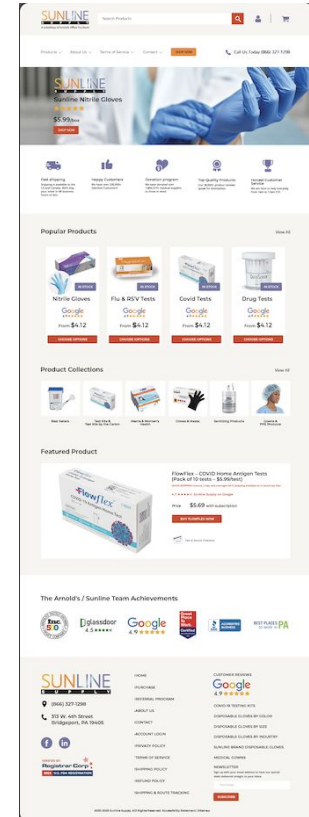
SUNLINE SUPPLY

Search Products

Products | About Us | Terms of Service | Contact | SHOP NOW

Call Us Today (866) 327-1298

SUNLINE SUPPLY

Sunline Nitrile Gloves

$5.99/box

SHOP NOW

Fast shipping

Happy Customers

Donation program

Top Quality Products

Honest Customer Service

Popular Products

View All

IN STOCK

Nitrile Gloves

Google

From $4.12

CHOOSE OPTIONS

IN STOCK

Flu & RSV Tests

Google

From $4.12

CHOOSE OPTIONS

IN STOCK

Covid Tests

Google

From $4.12

CHOOSE OPTIONS

IN STOCK

Drug Tests

Google

From $4.12

CHOOSE OPTIONS

Product Collections

View All

Best Sellers

Featured Product

FlowFlex - COVID Home Antigen Tests (Pack of 10 tests – $5.99/test)

Price $5.69 with subscription

BUY SUNBELIE NOW

The Arnold's / Sunline Team Achievements

Inc. 5000

glassdoor 4.5

Google 4.9

Great Place to Work Certified

BEST PLACES PA

SUNLINE SUPPLY

(866) 327-1298

513 W. 4th Street Bridgeport, PA 19405

HOME

PURCHASE

REFERRAL PROGRAM

ABOUT US

CONTACT

ACCOUNT LOGIN

PRIVACY POLICY

TERMS OF SERVICE

SHIPPING POLICY

REFUND POLICY

SHIPPING & ROUTE TRACKING

CUSTOMER REVIEWS

Google 4.9

COVID-19 TESTING KITS

DISPOSABLE GLOVES BY COLOR

DISPOSABLE GLOVES BY SIZE

DISPOSABLE GLOVES BY INDUSTRY

SUNLINE BRAND DISPOSABLE GLOVES

MEDICAL GOWNS

NEWSLETTER

SUBSCRIBE

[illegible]